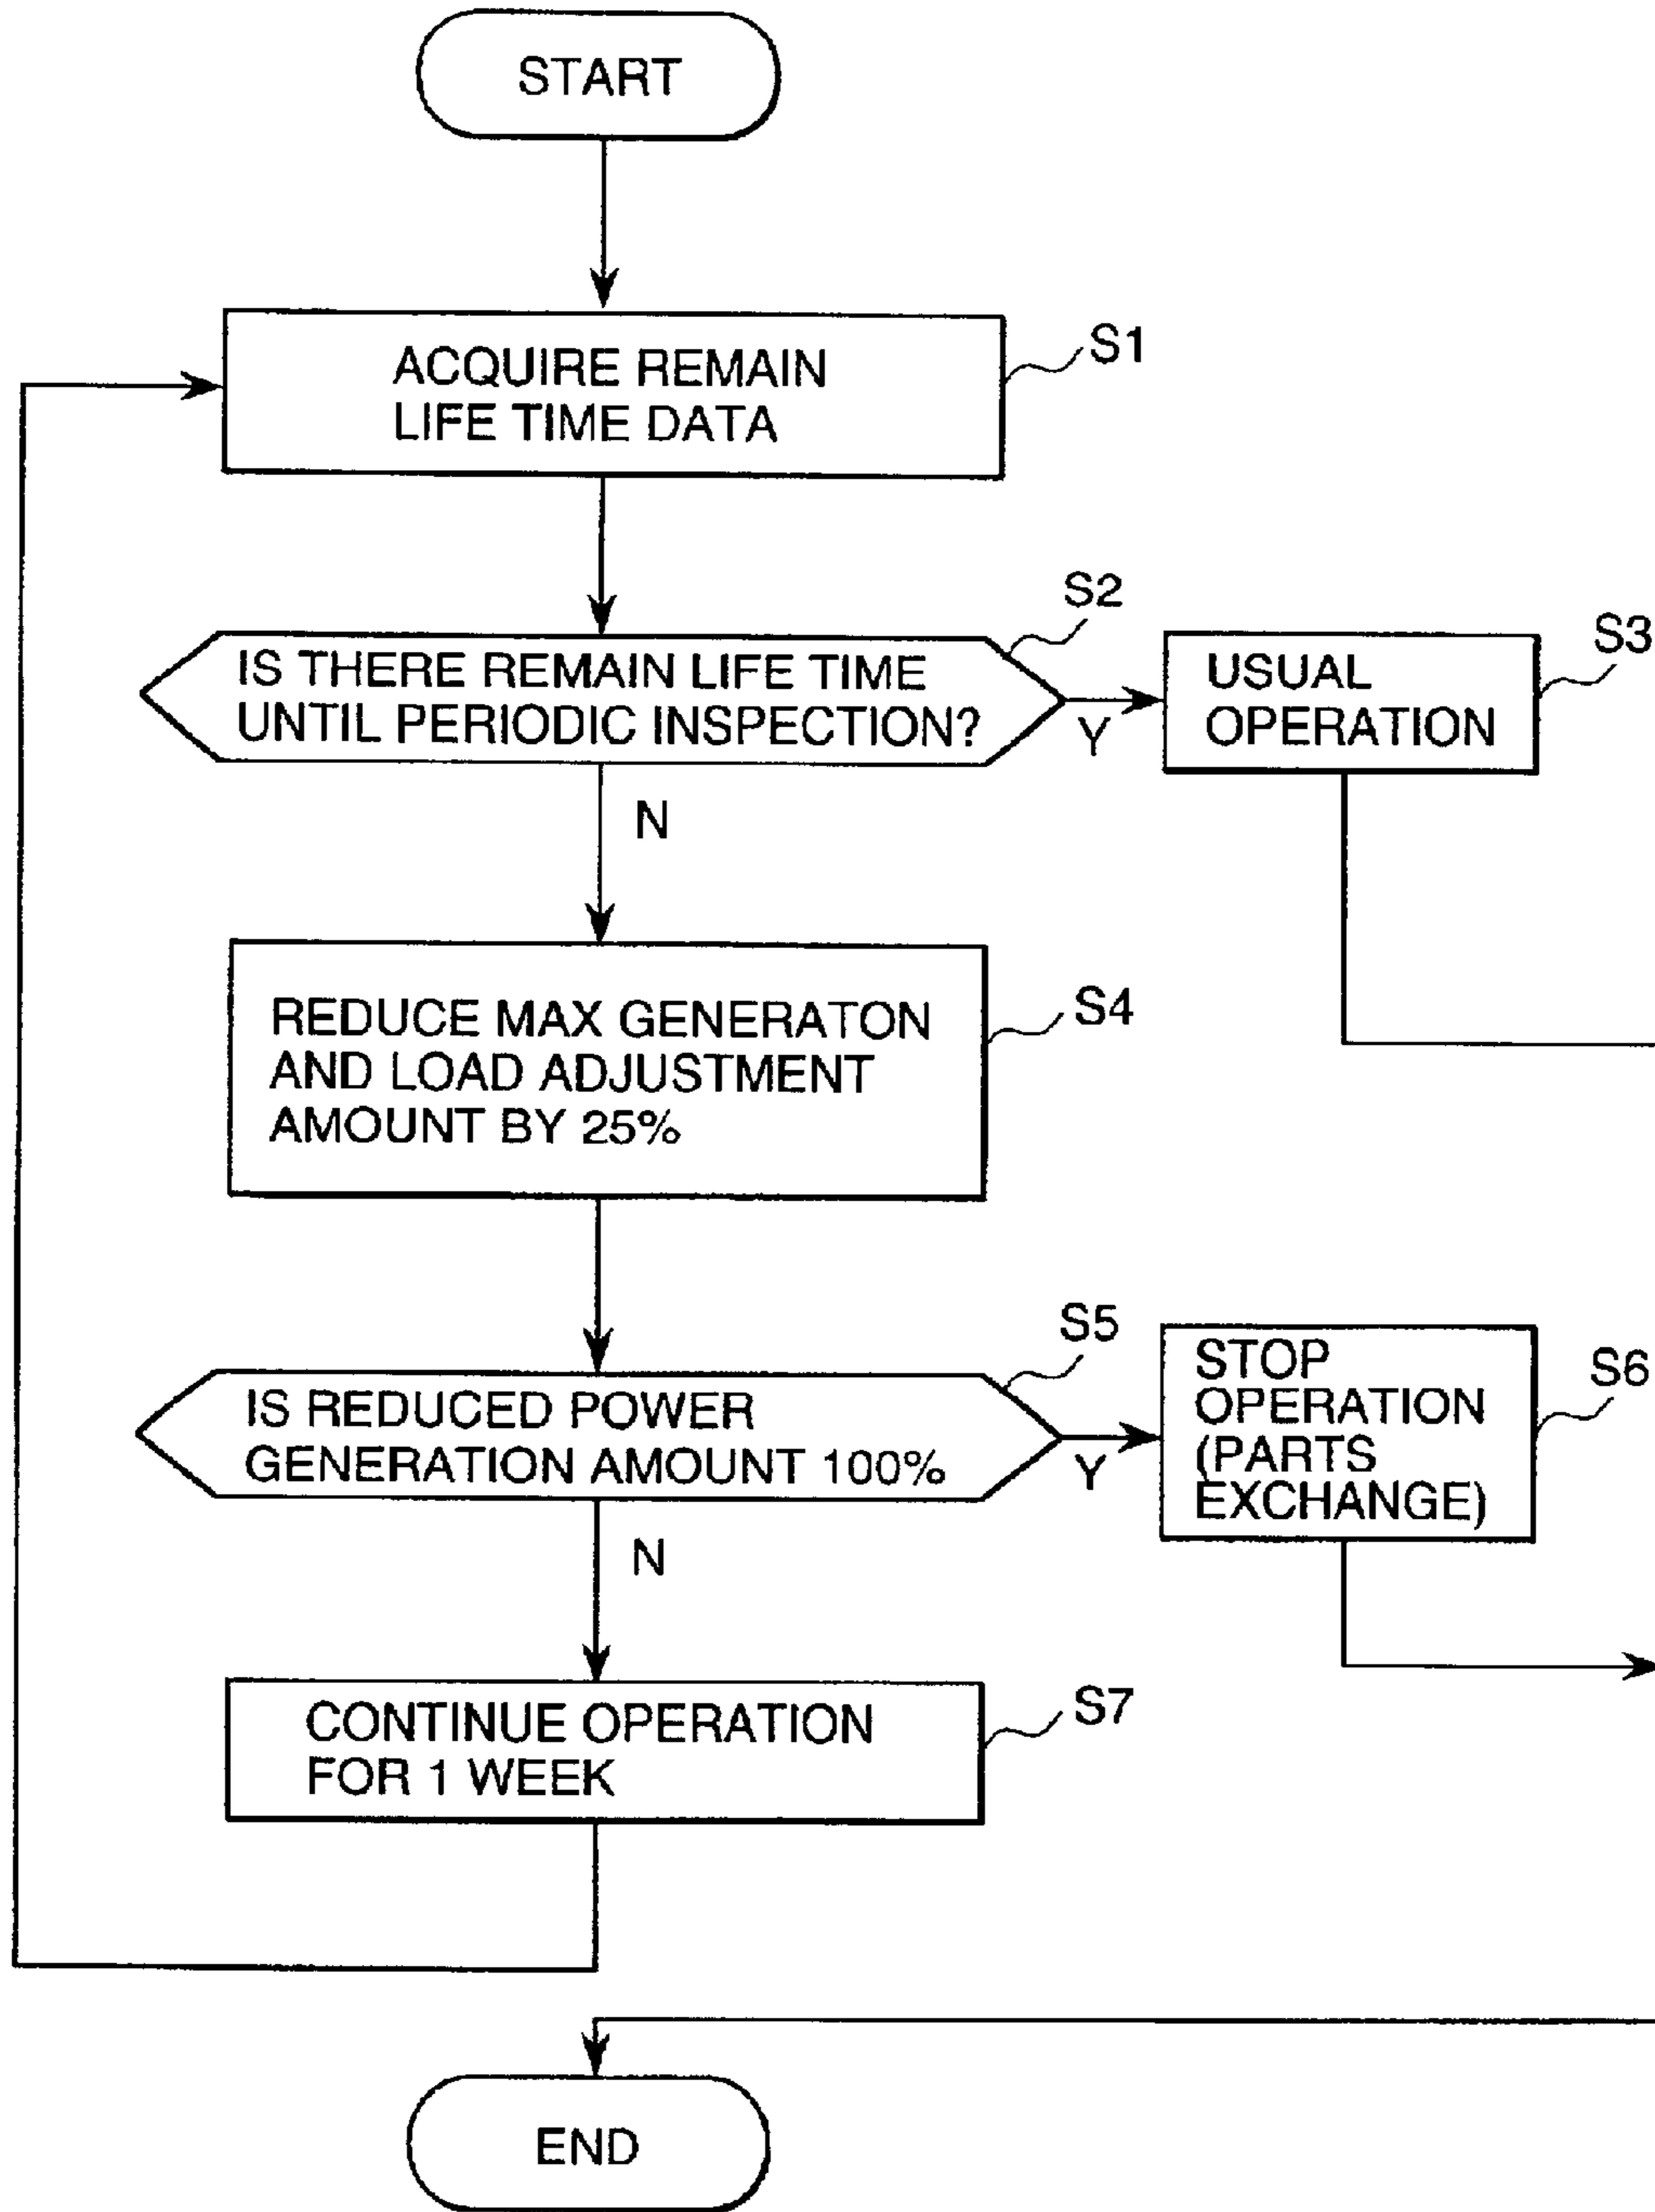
START

ACQUIRE REMAIN LIFE TIME DATA

S1

S2

IS THERE REMAIN LIFE TIME UNTIL PERIODIC INSPECTION?

Y

USUAL OPERATION

S3

N

REDUCE MAX GENERATON AND LOAD ADJUSTMENT AMOUNT BY 25%

S4

S5

IS REDUCED POWER GENERATION AMOUNT 100%

Y

STOP OPERATION (PARTS EXCHANGE)

S6

N

CONTINUE OPERATION FOR 1 WEEK

S7

END